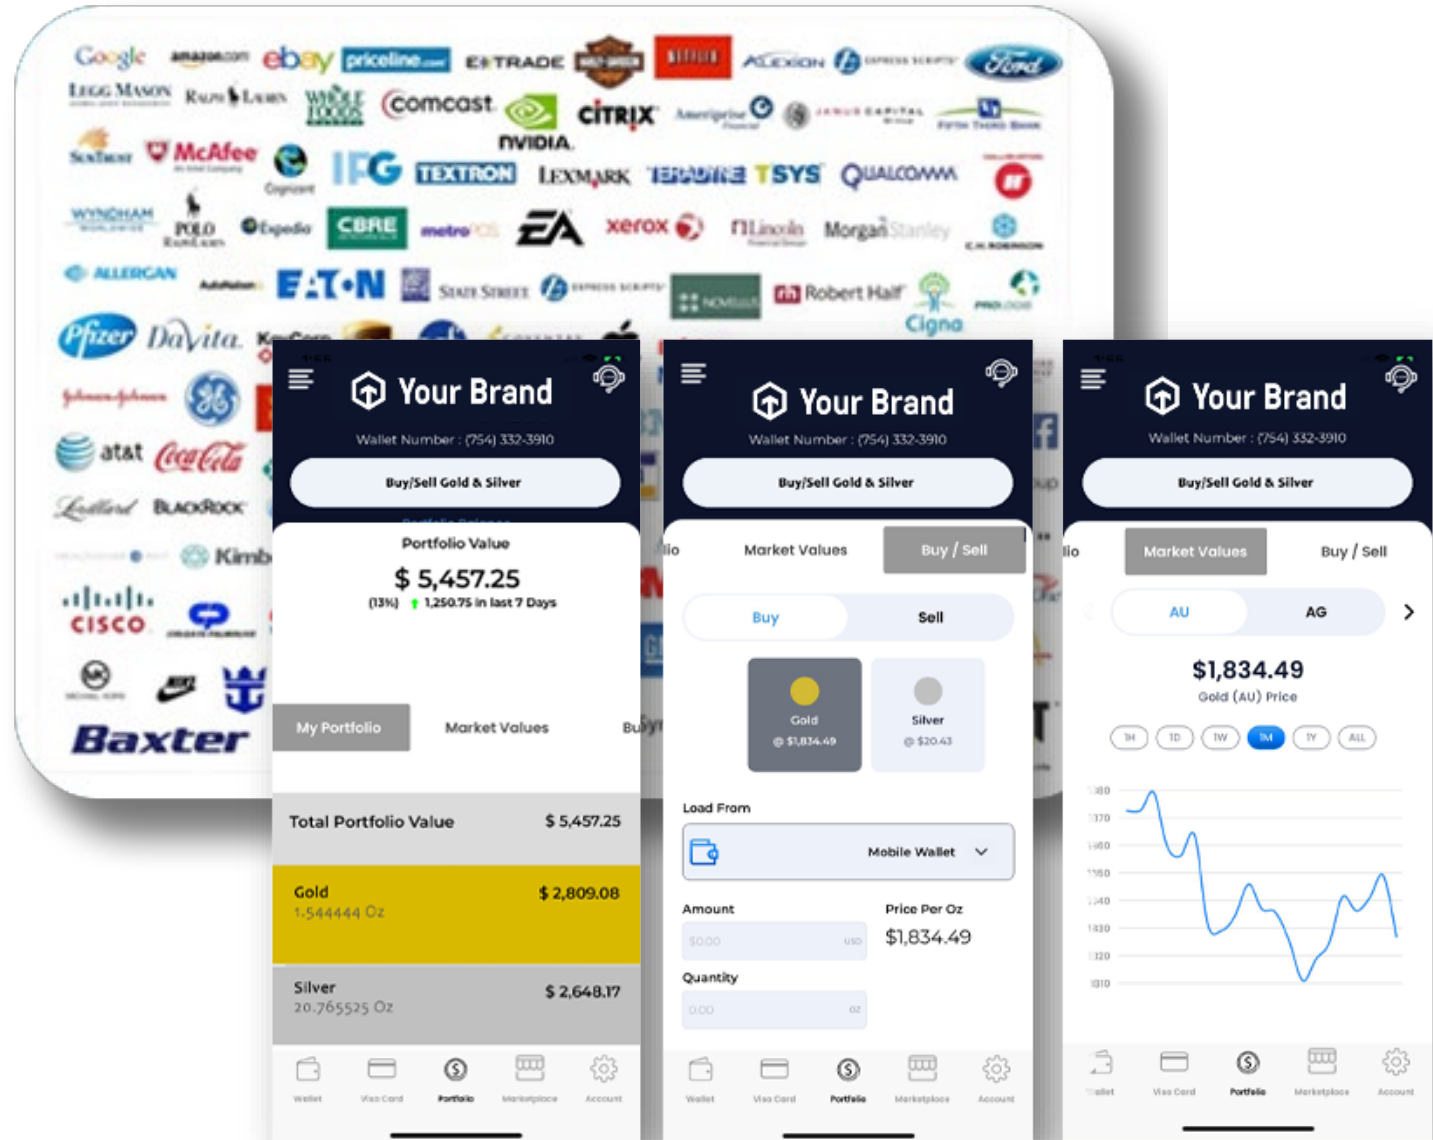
Google amazon.com ebay priceline.com E*TRADE NETFLIX ALEXION Express Scripts Ford
Legg Mason Ralph Lauren Whole Foods Comcast NVIDIA CITRIX Ameriprise Financial Janus Capital Fifth Third Bank
SunTrust McAfee Cognizant IPG TEXTRON LEXMARK TERADYNE TSYS QUALCOMM
WYNDHAM POLO Ralph Lauren Expedia CBRE metroPCS EA xerox Lincoln Financial Group Morgan Stanley C.H. ROBINSON
ALLERGAN AutoNation EATON State Street Express Scripts NOVELLUS Robert Half Cigna ProLogis
Pfizer DaVita
Johnson&Johnson GE
at&t Coca-Cola
Lorillard BlackRock
Kimb
CISCO
Baxter

Your Brand
Wallet Number : (754) 332-3910
Buy/Sell Gold & Silver
Portfolio Value
$ 5,457.25
(13%) 1,250.75 in last 7 Days
My Portfolio
Market Values
Buy
Total Portfolio Value $ 5,457.25
Gold $ 2,809.08
1.544444 Oz
Silver $ 2,648.17
20.765525 Oz
Wallet Visa Card Portfolio Marketplace Account

Your Brand
Wallet Number : (754) 332-3910
Buy/Sell Gold & Silver
lio Market Values Buy / Sell
Buy Sell
Gold
@ $1,834.49
Silver
@ $20.43
Load From
Mobile Wallet
Amount
$0.00 USD
Price Per Oz
$1,834.49
Quantity
0.00 oz
Wallet Visa Card Portfolio Marketplace Account

Your Brand
Wallet Number : (754) 332-3910
Buy/Sell Gold & Silver
lio Market Values Buy / Sell
AU AG
$1,834.49
Gold (AU) Price
1H 1D 1W 1M 1Y ALL
380
370
360
350
340
330
320
310
Wallet Visa Card Portfolio Marketplace Account